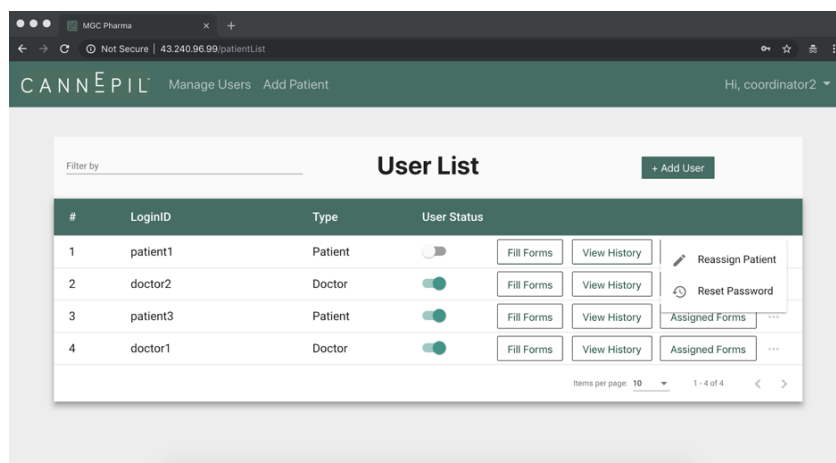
MGC Pharma

Not Secure | 43.240.96.99/patientList

CANNEPIL Manage Users Add Patient Hi, coordinator2

Filter by

User List

+ Add User

| # | LoginID | Type | User Status | | | |
|---|---|---|---|---|---|---|
| 1 | patient1 | Patient | | Fill Forms | View History | |
| 2 | doctor2 | Doctor | | Fill Forms | View History | |
| 3 | patient3 | Patient | | Fill Forms | View History | Assigned Forms |
| 4 | doctor1 | Doctor | | Fill Forms | View History | Assigned Forms |

Reassign Patient

Reset Password

Items per page: 10

1 - 4 of 4